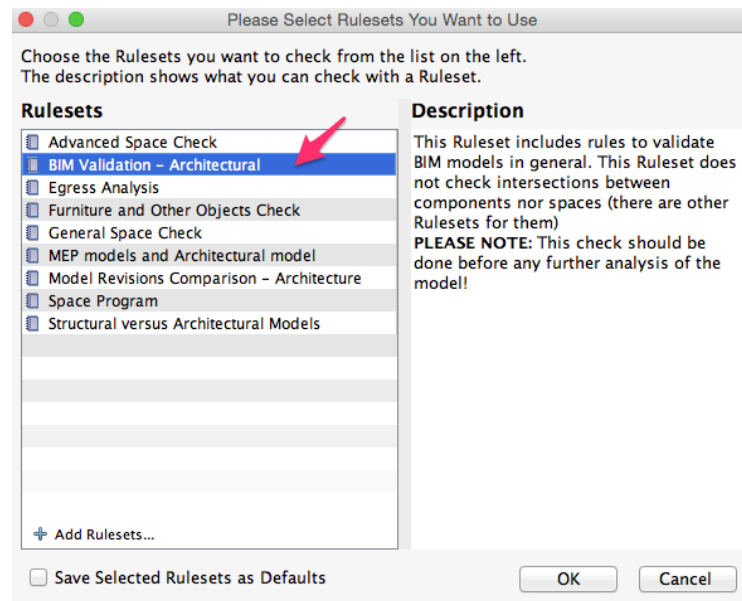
Please Select Rulesets You Want to Use

Choose the Rulesets you want to check from the list on the left.
The description shows what you can check with a Ruleset.

Rulesets

Advanced Space Check
BIM Validation - Architectural
Egress Analysis
Furniture and Other Objects Check
General Space Check
MEP models and Architectural model
Model Revisions Comparison - Architecture
Space Program
Structural versus Architectural Models

+ Add Rulesets...

Description

This Ruleset includes rules to validate BIM models in general. This Ruleset does not check intersections between components nor spaces (there are other Rulesets for them)
**PLEASE NOTE:** This check should be done before any further analysis of the model!

Save Selected Rulesets as Defaults

OK

Cancel